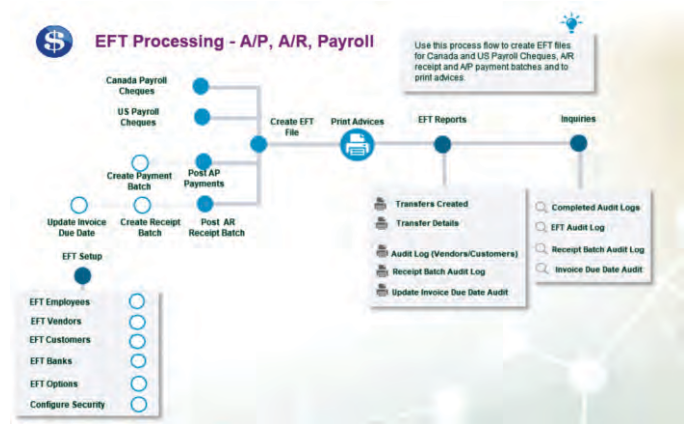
EFT Processing - A/P, A/R, Payroll

Use this process flow to create EFT files for Canada and US Payroll Cheques, A/R receipt and A/P payment batches and to print advices.

Canada Payroll Cheques

US Payroll Cheques

Create EFT File

Print Advices

EFT Reports

Inquiries

Create Payment Batch

Post AP Payments

Update Invoice Due Date

Create Receipt Batch

Post AR Receipt Batch

EFT Setup

EFT Employees

EFT Vendors

EFT Customers

EFT Banks

EFT Options

Configure Security

Transfers Created

Transfer Details

Audit Log (Vendors/Customers)

Receipt Batch Audit Log

Update Invoice Due Date Audit

Completed Audit Logs

EFT Audit Log

Receipt Batch Audit Log

Invoice Due Date Audit